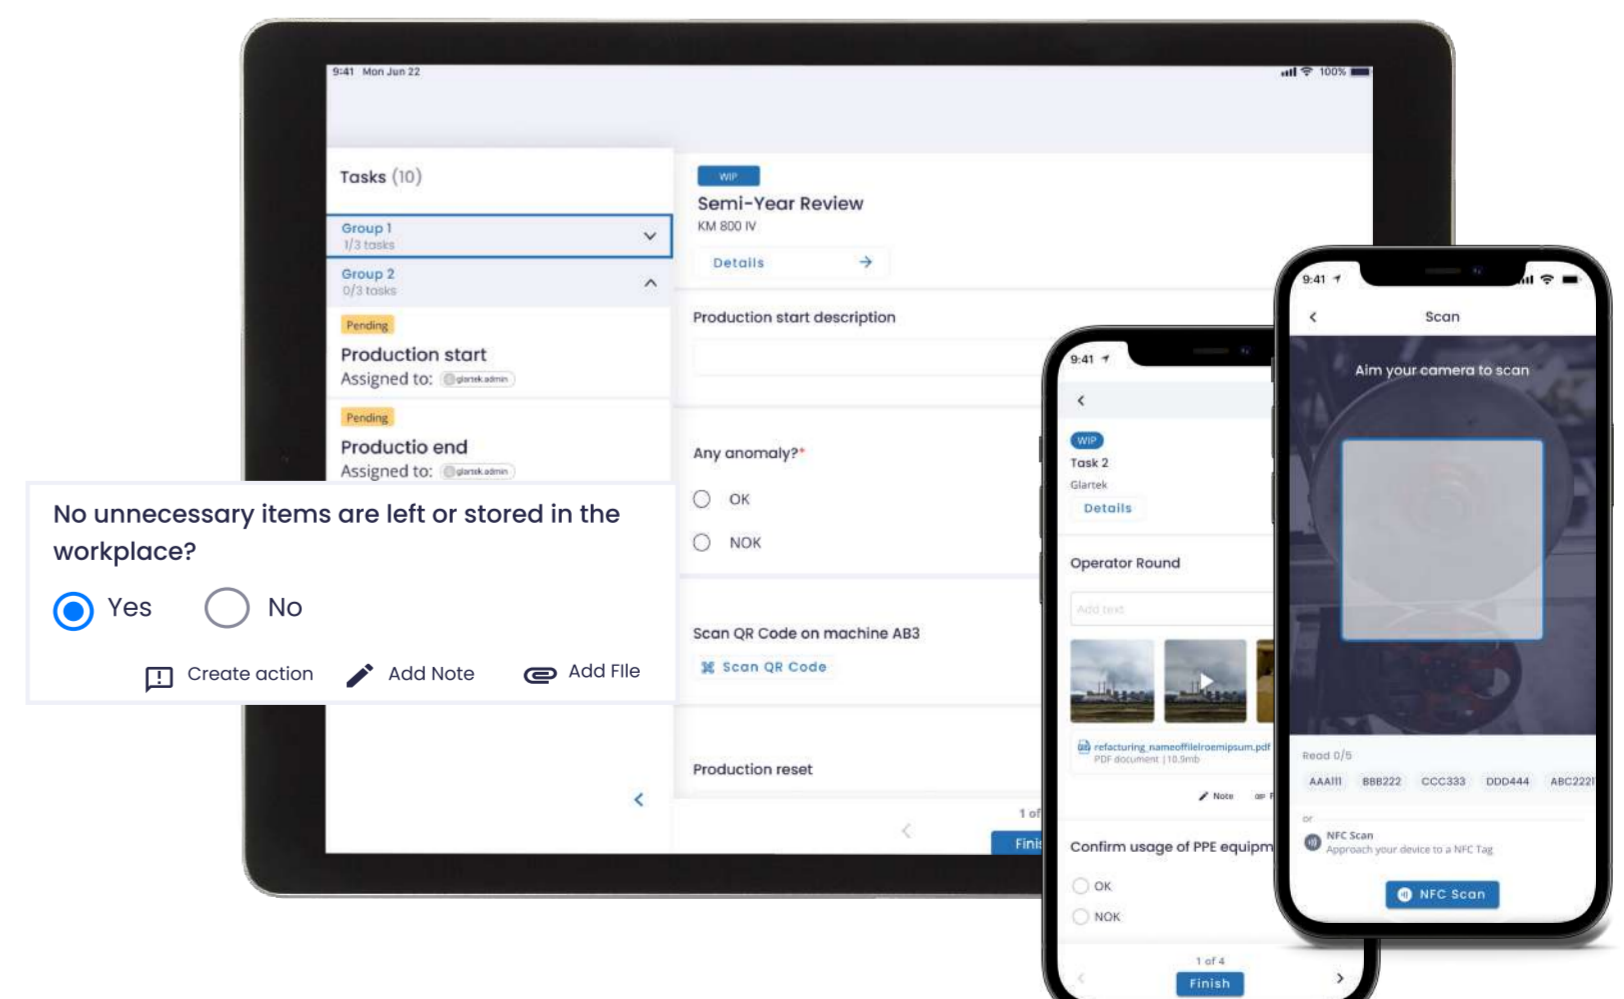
9:41 Mon Jun 22

100%

Tasks (10)

Group 1
1/3 tasks

Group 2
0/3 tasks

Pending
Production start
Assigned to: glartek admin

Pending
Productio end
Assigned to: glartek admin

No unnecessary items are left or stored in the workplace?

Yes No

Create action Add Note Add File

WIP
Semi-Year Review
KM 800 IV

Details

Production start description

Any anomaly?*

OK

NOK

Scan QR Code on machine AB3

Scan QR Code

Production reset

1 of

Finis

9:41

WIP
Task 2
Glartek
Details

Operator Round

Add text

refacturing_nameoffilelroemipsum.pdf
PDF document | 10.9mb

Note

Confirm usage of PPE equipm

OK

NOK

1 of 4

Finish

9:41

Scan

Aim your camera to scan

Read 0/5

AAA111 BBB222 CCC333 DDD444 ABC2221

or

NFC Scan
Approach your device to a NFC Tag

NFC Scan